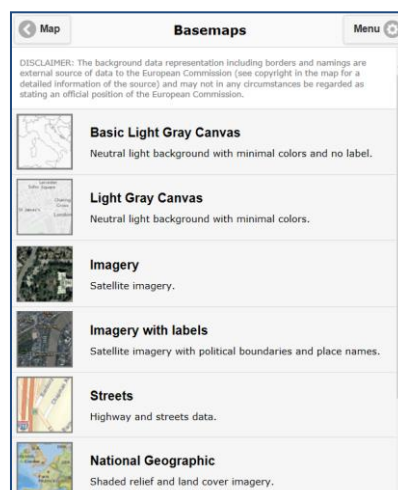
Map

Basemaps

Menu

DISCLAIMER: The background data representation including borders and namings are external source of data to the European Commission (see copyright in the map for a detailed information of the source) and may not in any circumstances be regarded as stating an official position of the European Commission.

Basic Light Gray Canvas
Neutral light background with minimal colors and no label.

Light Gray Canvas
Neutral light background with minimal colors.

Imagery
Satellite imagery.

Imagery with labels
Satellite imagery with political boundaries and place names.

Streets
Highway and streets data.

National Geographic
Shaded relief and land cover imagery.